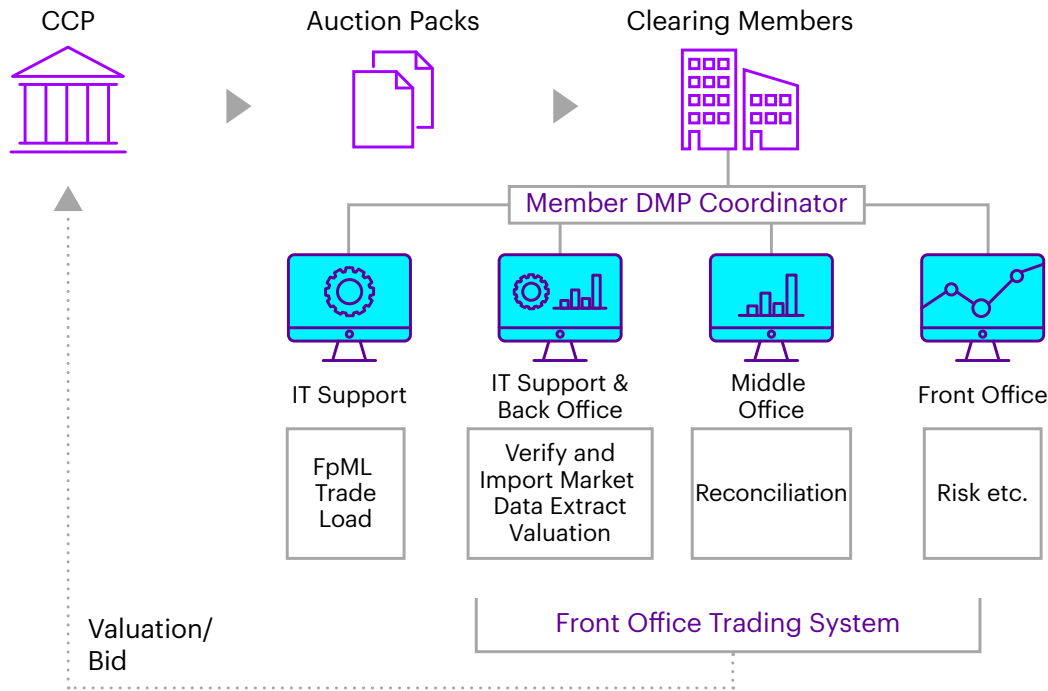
CCP

Auction Packs

Clearing Members

Member DMP Coordinator

IT Support

IT Support & Back Office

Middle Office

Front Office

FpML Trade Load

Verify and Import Market Data Extract Valuation

Reconciliation

Risk etc.

Valuation/ Bid

Front Office Trading System